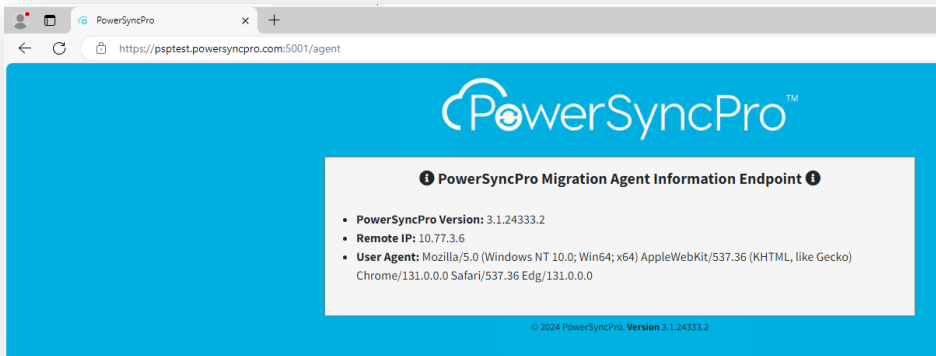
PowerSyncPro ×
+
https://psptest.powersyncpro.com:5001/agent

PowerSyncPro™

PowerSyncPro Migration Agent Information Endpoint

- **PowerSyncPro Version:** 3.1.24333.2
- **Remote IP:** 10.77.3.6
- **User Agent:** Mozilla/5.0 (Windows NT 10.0; Win64; x64) AppleWebKit/537.36 (KHTML, like Gecko) Chrome/131.0.0.0 Safari/537.36 Edg/131.0.0.0

© 2024 PowerSyncPro. **Version** 3.1.24333.2